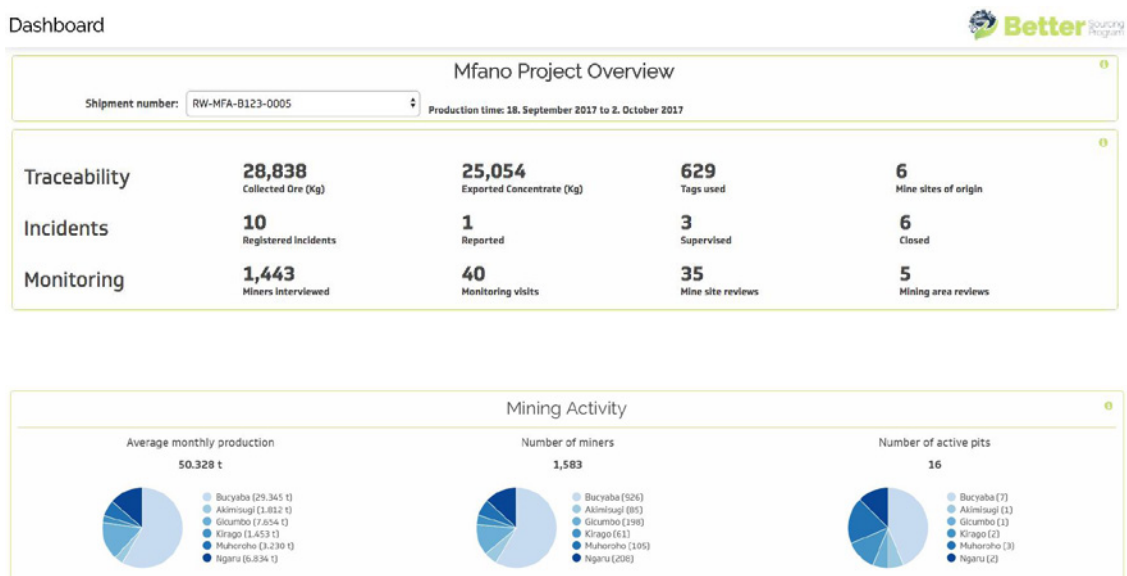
Dashboard

Better Sourcing Program

Mfano Project Overview

Shipment number: RW-MFA-B123-0005

Production time: 18. September 2017 to 2. October 2017

| | | | | |
|---|---|---|---|---|
| Traceability | 28,838 Collected Ore (Kg) | 25,054 Exported Concentrate (Kg) | 629 Tags used | 6 Mine sites of origin |
| Incidents | 10 Registered incidents | 1 Reported | 3 Supervised | 6 Closed |
| Monitoring | 1,443 Miners interviewed | 40 Monitoring visits | 35 Mine site reviews | 5 Mining area reviews |

Mining Activity

Average monthly production

50.328 t

Bucyaba (29.345 t)
Akimisugi (1.812 t)
Gicumbo (7.654 t)
Kirago (1.453 t)
Muhoroho (3.230 t)
Ngaru (6.834 t)

Number of miners

1,583

Bucyaba (926)
Akimisugi (85)
Gicumbo (198)
Kirago (61)
Muhoroho (105)
Ngaru (208)

Number of active pits

16

Bucyaba (7)
Akimisugi (1)
Gicumbo (1)
Kirago (2)
Muhoroho (3)
Ngaru (2)